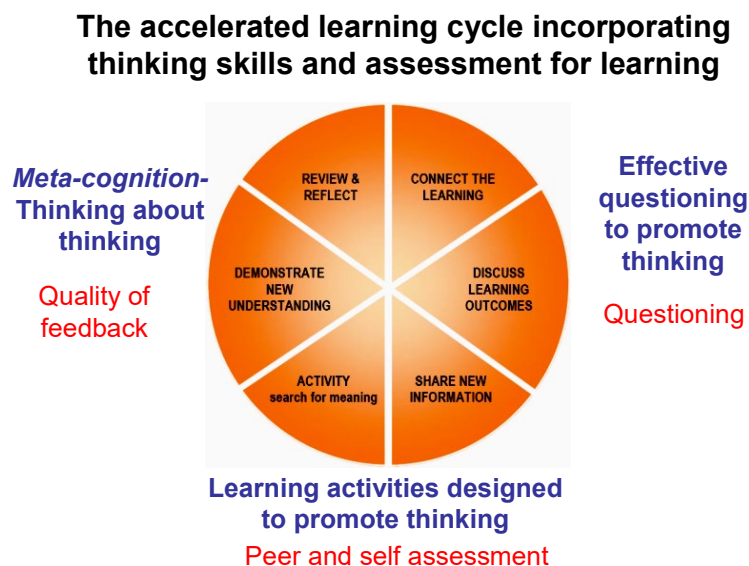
The accelerated learning cycle incorporating thinking skills and assessment for learning

Meta-cognition- Thinking about thinking

Quality of feedback

REVIEW & REFLECT

CONNECT THE LEARNING

DISCUSS LEARNING OUTCOMES

SHARE NEW INFORMATION

ACTIVITY search for meaning

DEMONSTRATE NEW UNDERSTANDING

Effective questioning to promote thinking

Questioning

Learning activities designed to promote thinking

Peer and self assessment